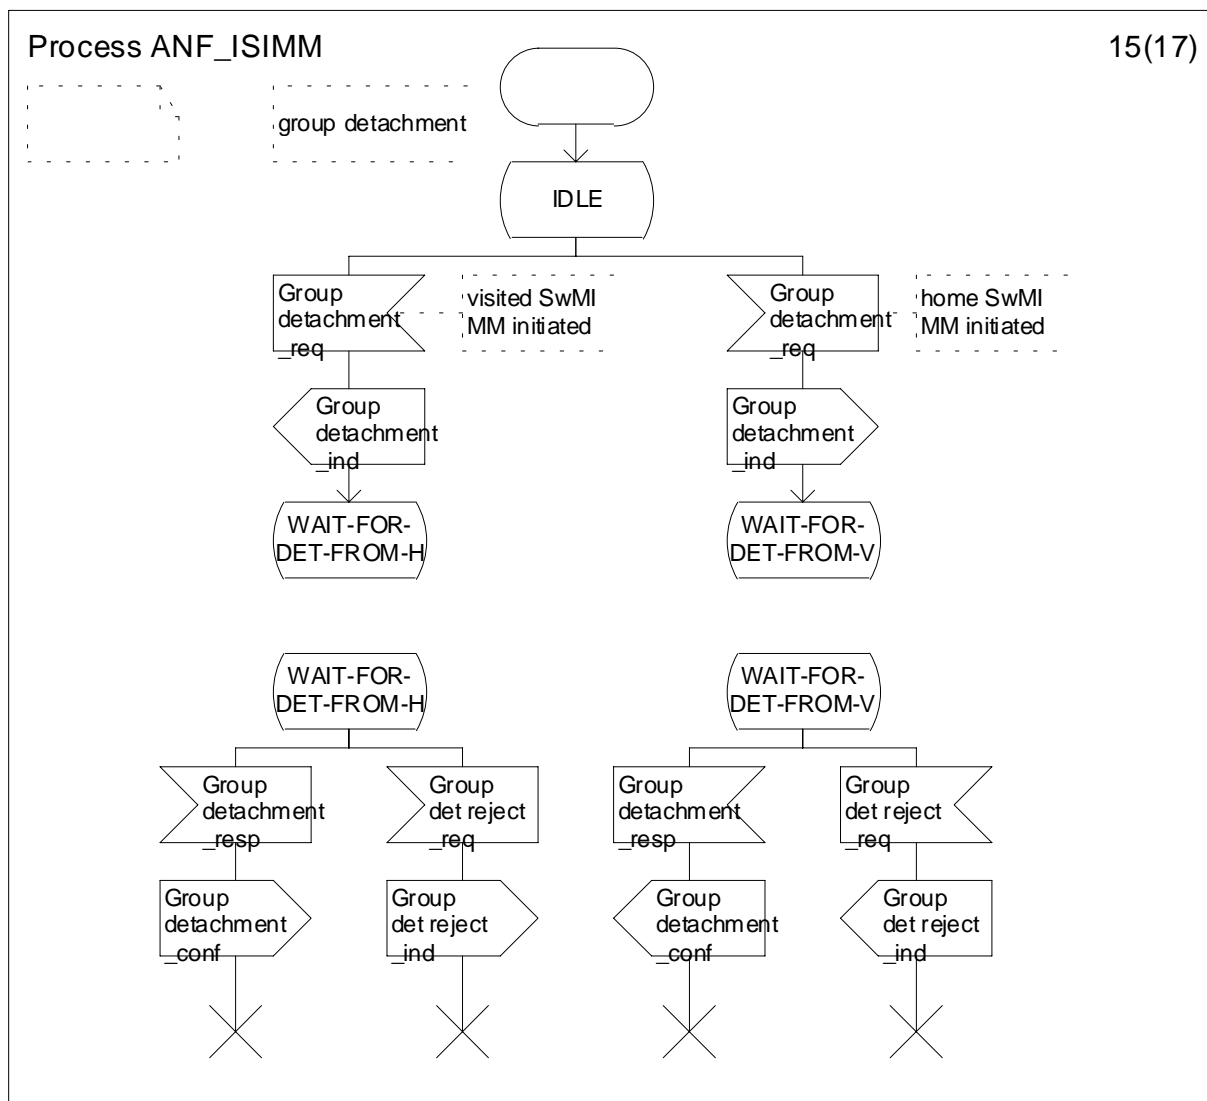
Process ANF_ISIMM

15(17)

group detachment

IDLE

Group detachment _req

visited SwMI MM initiated

Group detachment _req

home SwMI MM initiated

Group detachment _ind

Group detachment _ind

WAIT-FOR-DET-FROM-H

WAIT-FOR-DET-FROM-V

WAIT-FOR-DET-FROM-H

WAIT-FOR-DET-FROM-V

Group detachment _resp

Group det reject _req

Group detachment _resp

Group det reject _req

Group detachment _conf

Group det reject _ind

Group detachment _conf

Group det reject _ind